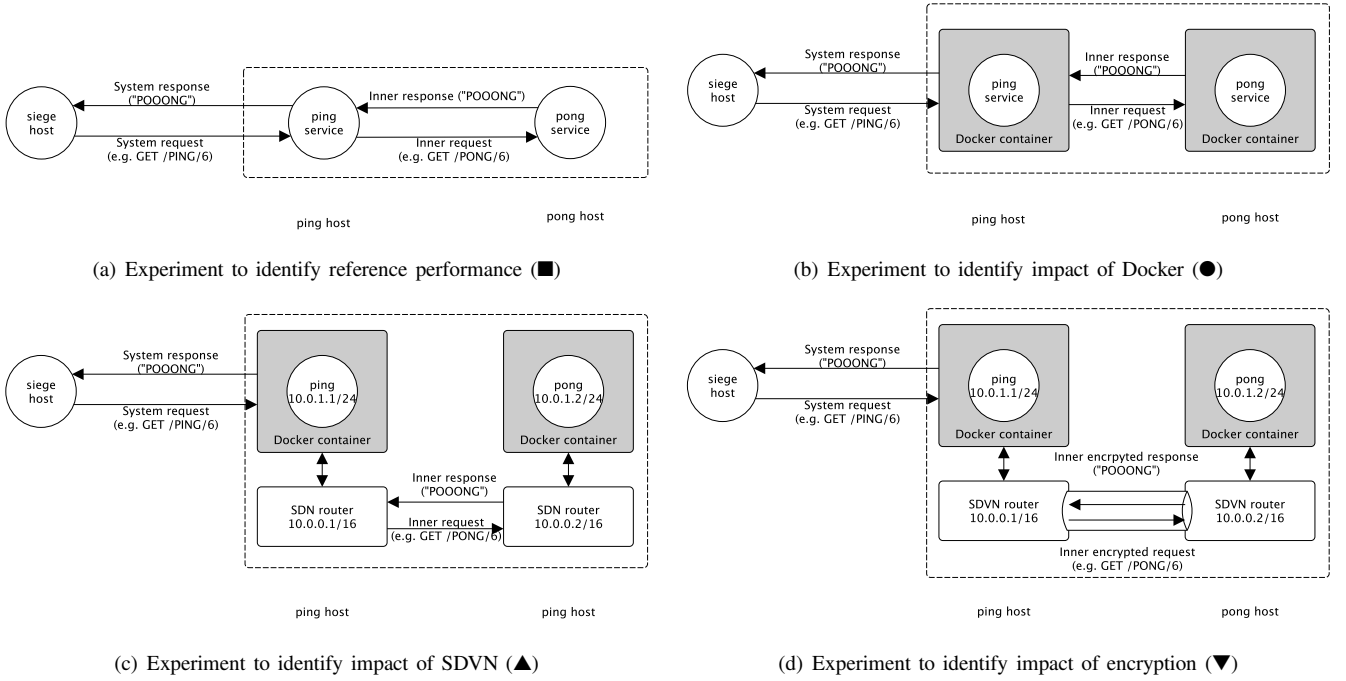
System response ("POOONG")

Inner response ("POOONG")

siege host

ping service

pong service

System request (e.g. GET /PING/6)

Inner request (e.g. GET /PONG/6)

ping host

pong host

(a) Experiment to identify reference performance (■)

System response ("POOONG")

Inner response ("POOONG")

siege host

ping service

pong service

System request (e.g. GET /PING/6)

Inner request (e.g. GET /PONG/6)

Docker container

Docker container

ping host

pong host

(b) Experiment to identify impact of Docker (●)

System response ("POOONG")

siege host

ping 10.0.1.1/24

pong 10.0.1.2/24

System request (e.g. GET /PING/6)

Docker container

Docker container

Inner response ("POOONG")

SDN router 10.0.0.1/16

SDN router 10.0.0.2/16

Inner request (e.g. GET /PONG/6)

ping host

ping host

(c) Experiment to identify impact of SDVN (▲)

System response ("POOONG")

siege host

ping 10.0.1.1/24

pong 10.0.1.2/24

System request (e.g. GET /PING/6)

Docker container

Docker container

Inner encrpyted response ("POOONG")

SDVN router 10.0.0.1/16

SDVN router 10.0.0.2/16

Inner encrypted request (e.g. GET /PONG/6)

ping host

pong host

(d) Experiment to identify impact of encryption (▼)